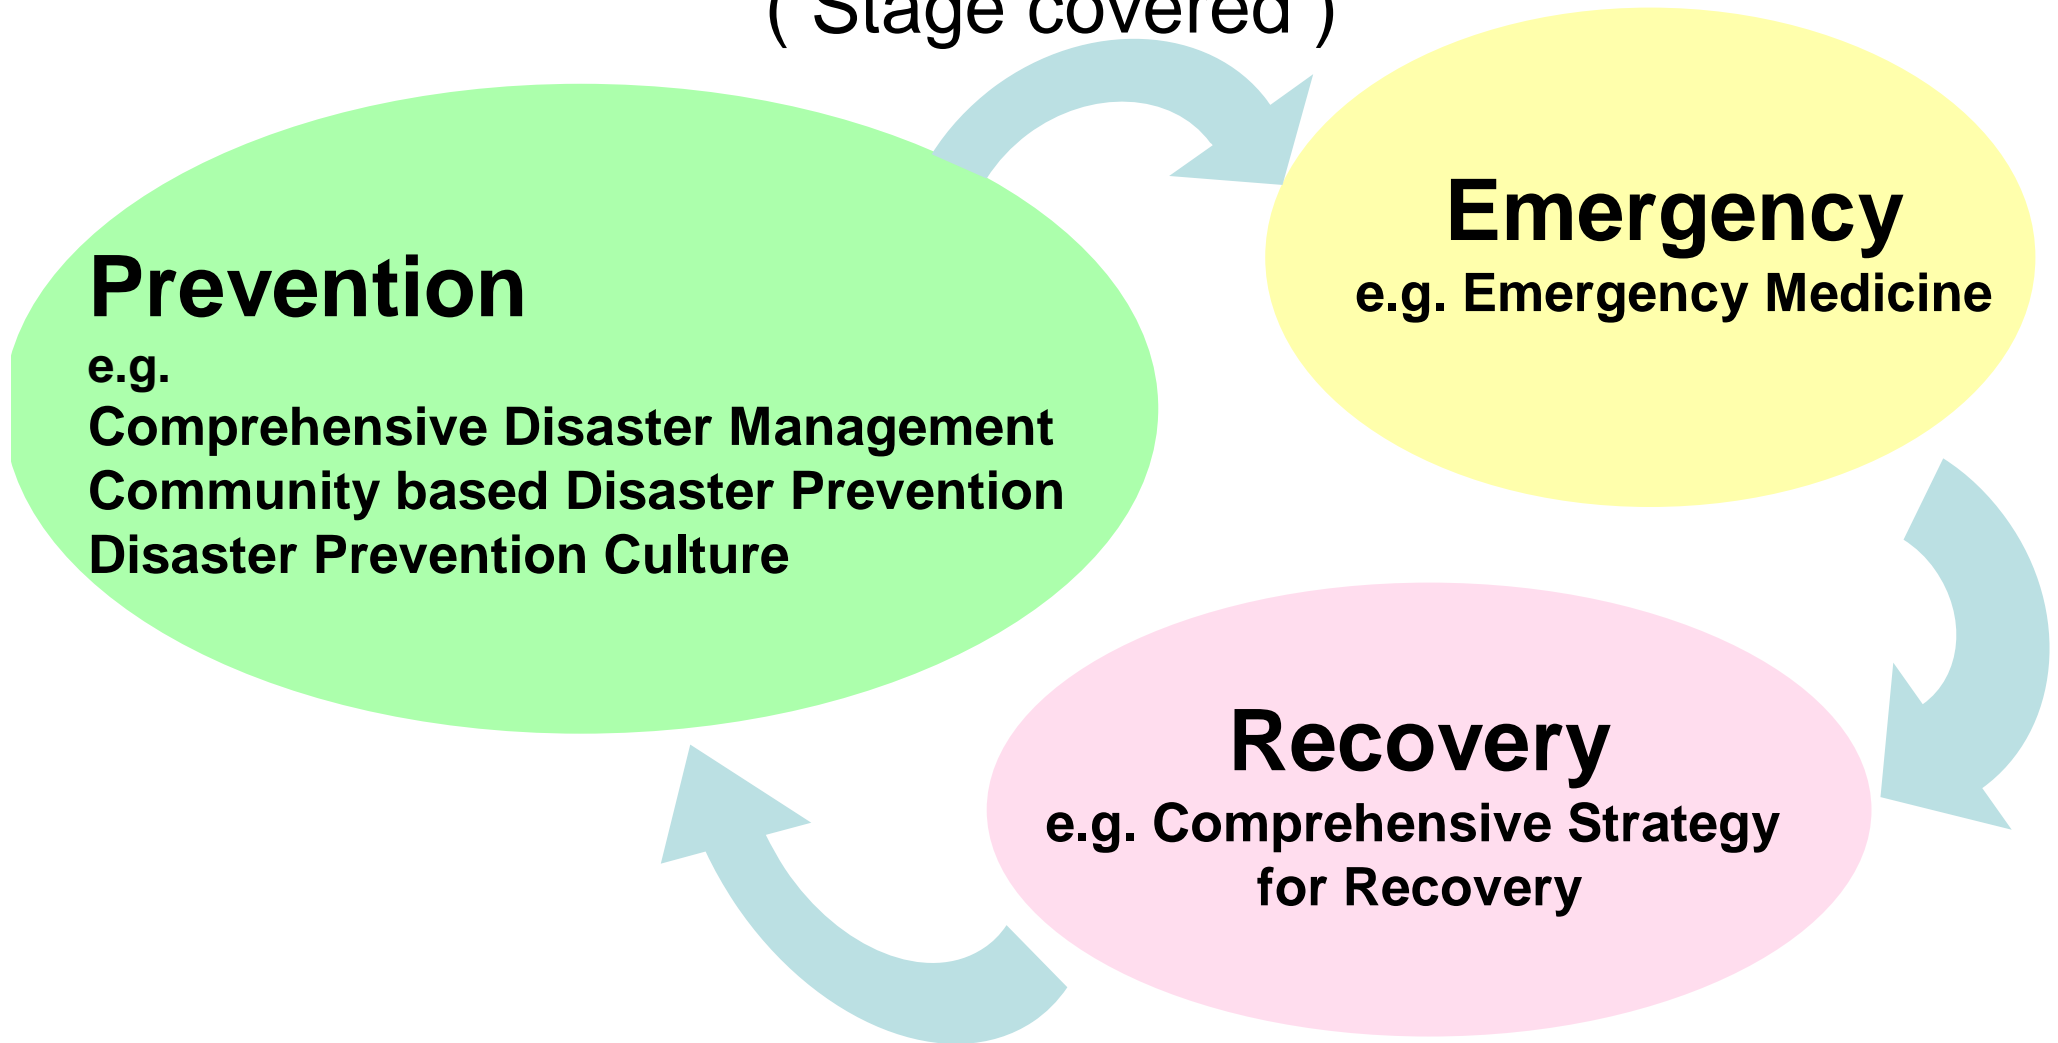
( Stage covered )

Emergency
e.g. Emergency Medicine

Prevention
e.g.
Comprehensive Disaster Management
Community based Disaster Prevention
Disaster Prevention Culture

Recovery
e.g. Comprehensive Strategy for Recovery